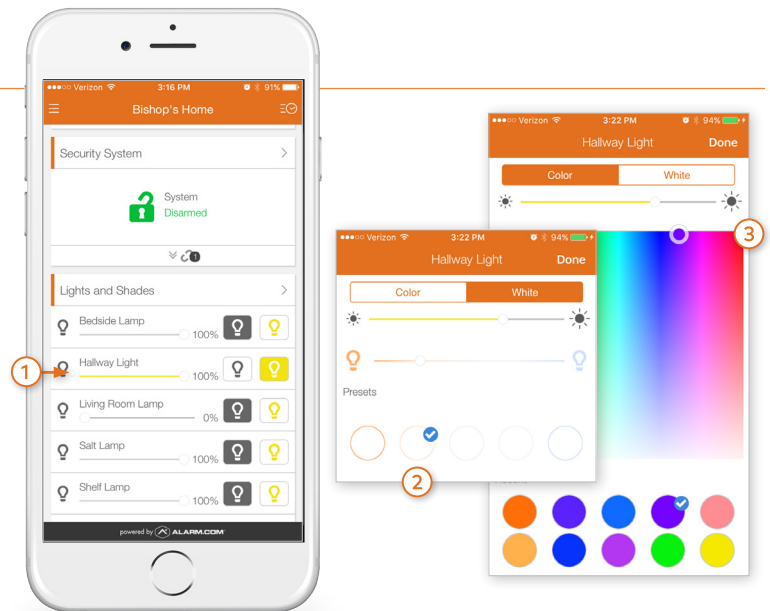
●●●○○ Verizon 3:16 PM 91%

Bishop's Home

Security System

System
Disarmed

Lights and Shades

Bedside Lamp
100%

Hallway Light
100%

Living Room Lamp
0%

Salt Lamp
100%

Shelf Lamp
100%

powered by ALARM.COM

1

●●●○○ Verizon 3:22 PM 94%

Hallway Light Done

Color White

Presets

2

●●●○○ Verizon 3:22 PM 94%

Hallway Light Done

Color White

3